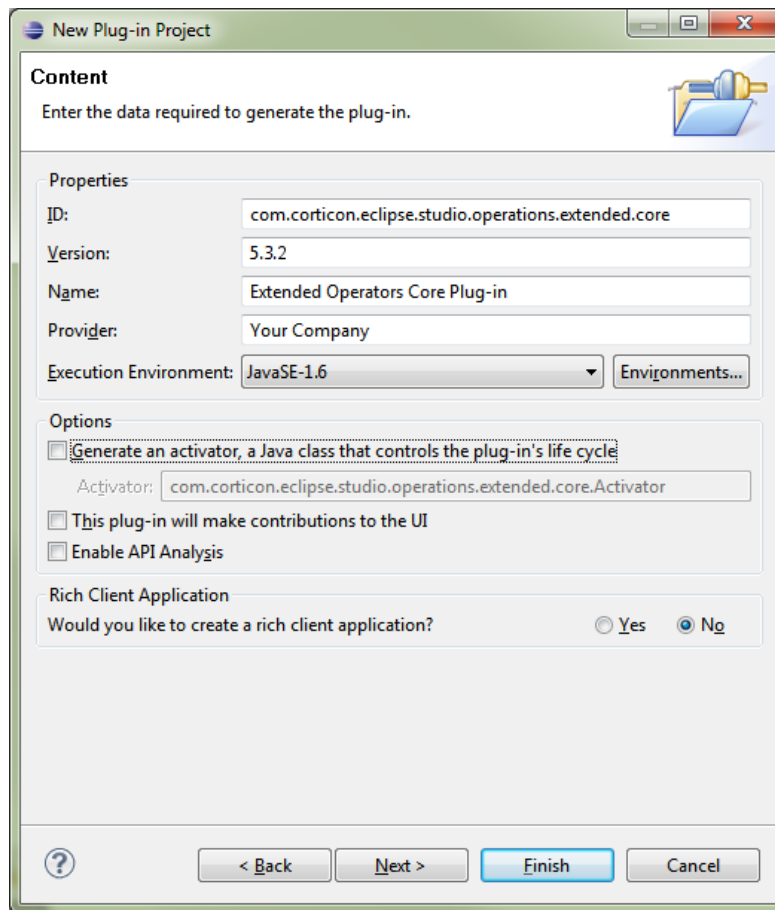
New Plug-in Project

Content

Enter the data required to generate the plug-in.

Properties

ID: com.corticon.eclipse.studio.operations.extended.core

Version: 5.3.2

Name: Extended Operators Core Plug-in

Provider: Your Company

Execution Environment: JavaSE-1.6

Environments...

Options

Generate an activator, a Java class that controls the plug-in's life cycle

Activator: com.corticon.eclipse.studio.operations.extended.core.Activator

This plug-in will make contributions to the UI

Enable API Analysis

Rich Client Application

Would you like to create a rich client application?

Yes

No

?

< Back

Next >

Finish

Cancel